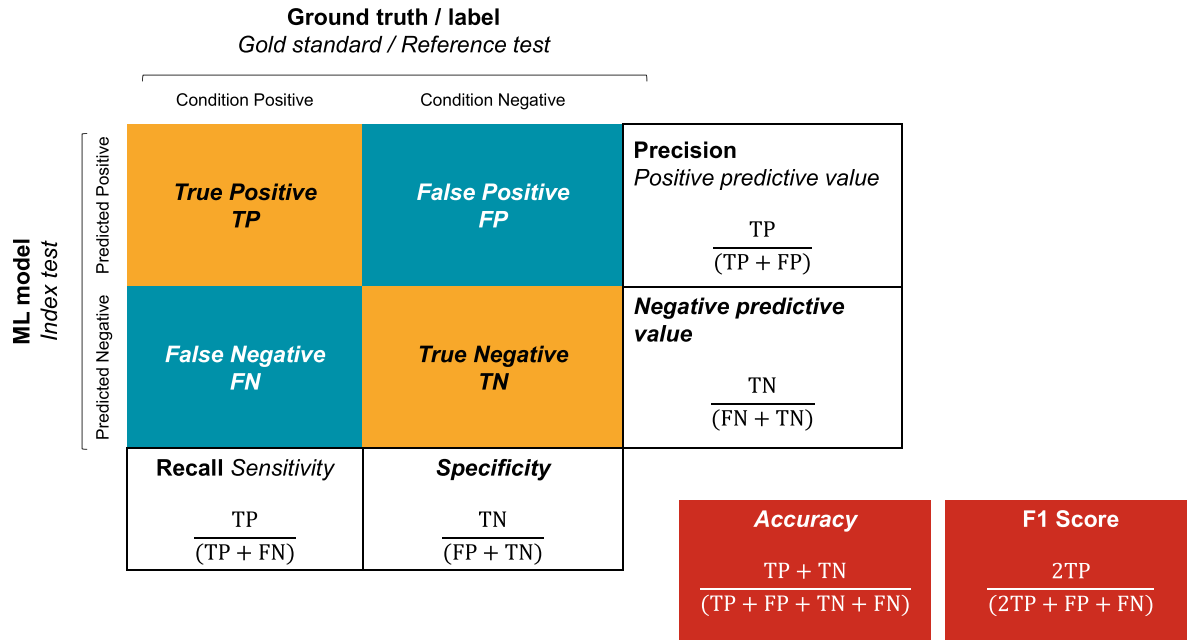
Ground truth / label
Gold standard / Reference test

Condition Positive

Condition Negative

ML model
Index test

Predicted Positive

Predicted Negative

True Positive
TP

False Positive
FP

Precision
Positive predictive value

$\frac{\text{TP}}{(\text{TP}+\text{FP})}$

False Negative
FN

True Negative
TN

Negative predictive value

$\frac{\text{TN}}{(\text{FN}+\text{TN})}$

Recall Sensitivity

$\frac{\text{TP}}{(\text{TP}+\text{FN})}$

Specificity

$\frac{\text{TN}}{(\text{FP}+\text{TN})}$

Accuracy

$\frac{\text{TP}+\text{TN}}{(\text{TP}+\text{FP}+\text{TN}+\text{FN})}$

F1 Score

$\frac{2\text{TP}}{(2\text{TP}+\text{FP}+\text{FN})}$